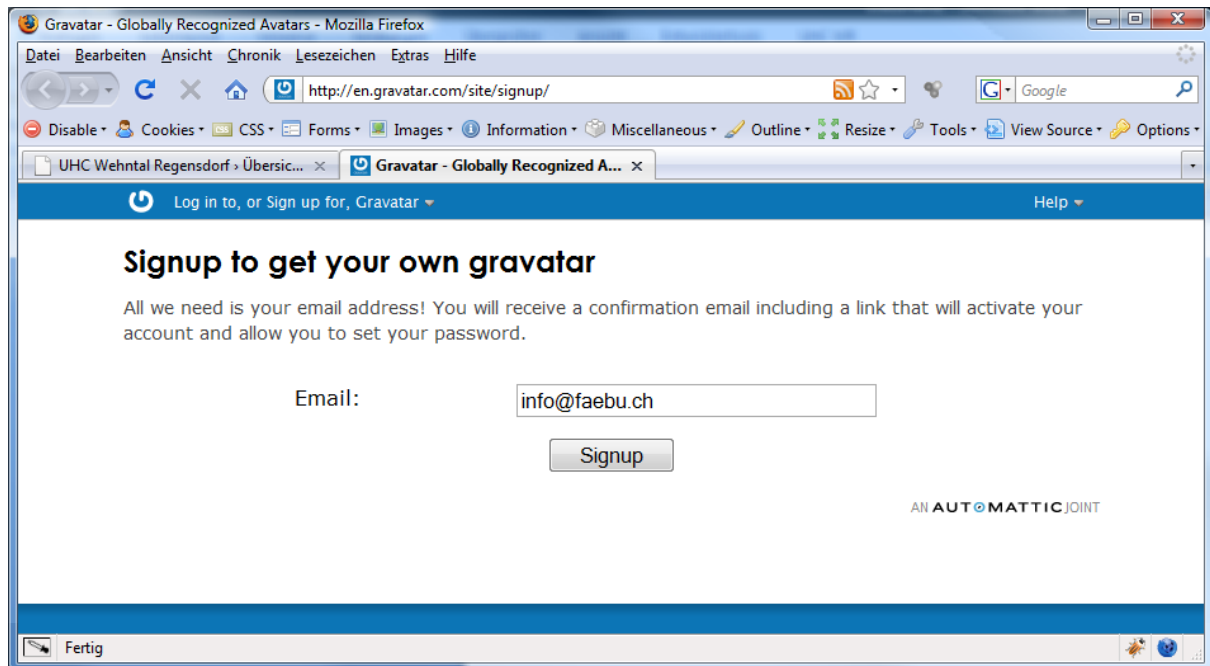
Gravatar - Globally Recognized Avatars - Mozilla Firefox

Datei Bearbeiten Ansicht Chronik Lesezeichen Extras Hilfe

http://en.gravatar.com/site/signup/

Google

Disable • Cookies • CSS • Forms • Images • Information • Miscellaneous • Outline • Resize • Tools • View Source • Options •

UHC Wehntal Regensdorf › Übersic... ×

Gravatar - Globally Recognized A... ×

Log in to, or Sign up for, Gravatar

Help

Signup to get your own gravatar

All we need is your email address! You will receive a confirmation email including a link that will activate your account and allow you to set your password.

Email:

info@faebu.ch

Signup

AN AUTOMATTIC JOINT

Fertig